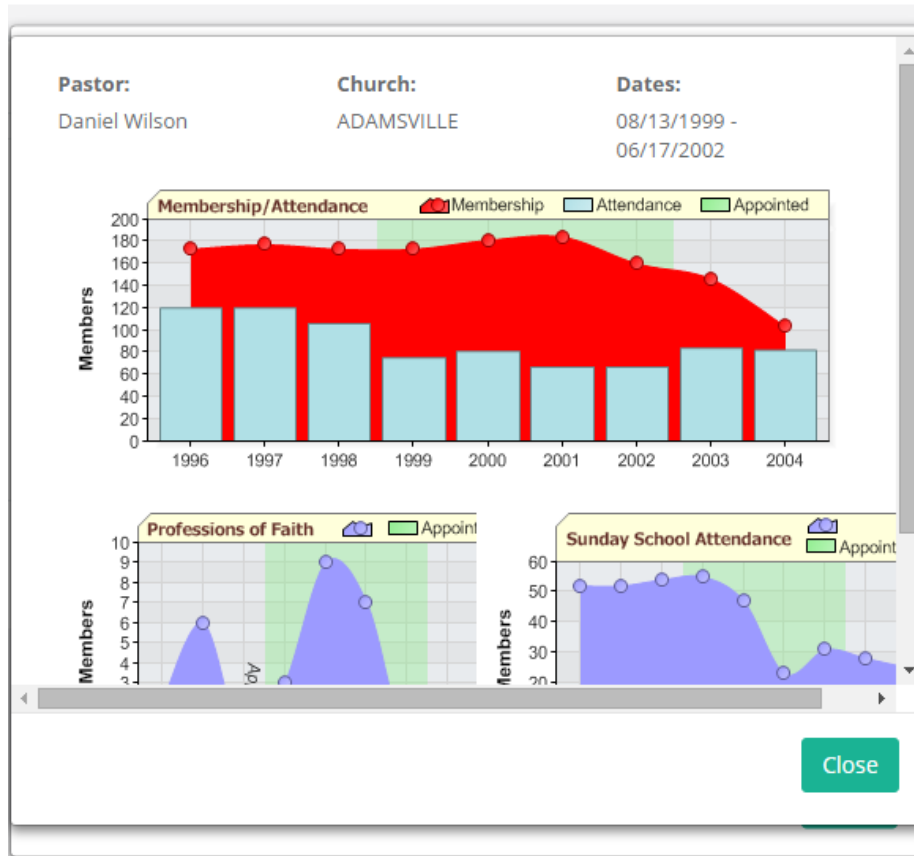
Pastor:
Daniel Wilson

Church:
ADAMSVILLE

Dates:
08/13/1999 - 06/17/2002

Membership/Attendance
Membership
Attendance
Appointed
Members
200
180
160
140
120
100
80
60
40
20
0
1996
1997
1998
1999
2000
2001
2002
2003
2004

Professions of Faith
Appoint
Members
10
9
8
7
6
5
4
3
Ap

Sunday School Attendance
Appoint
Members
60
50
40
30
20

Close